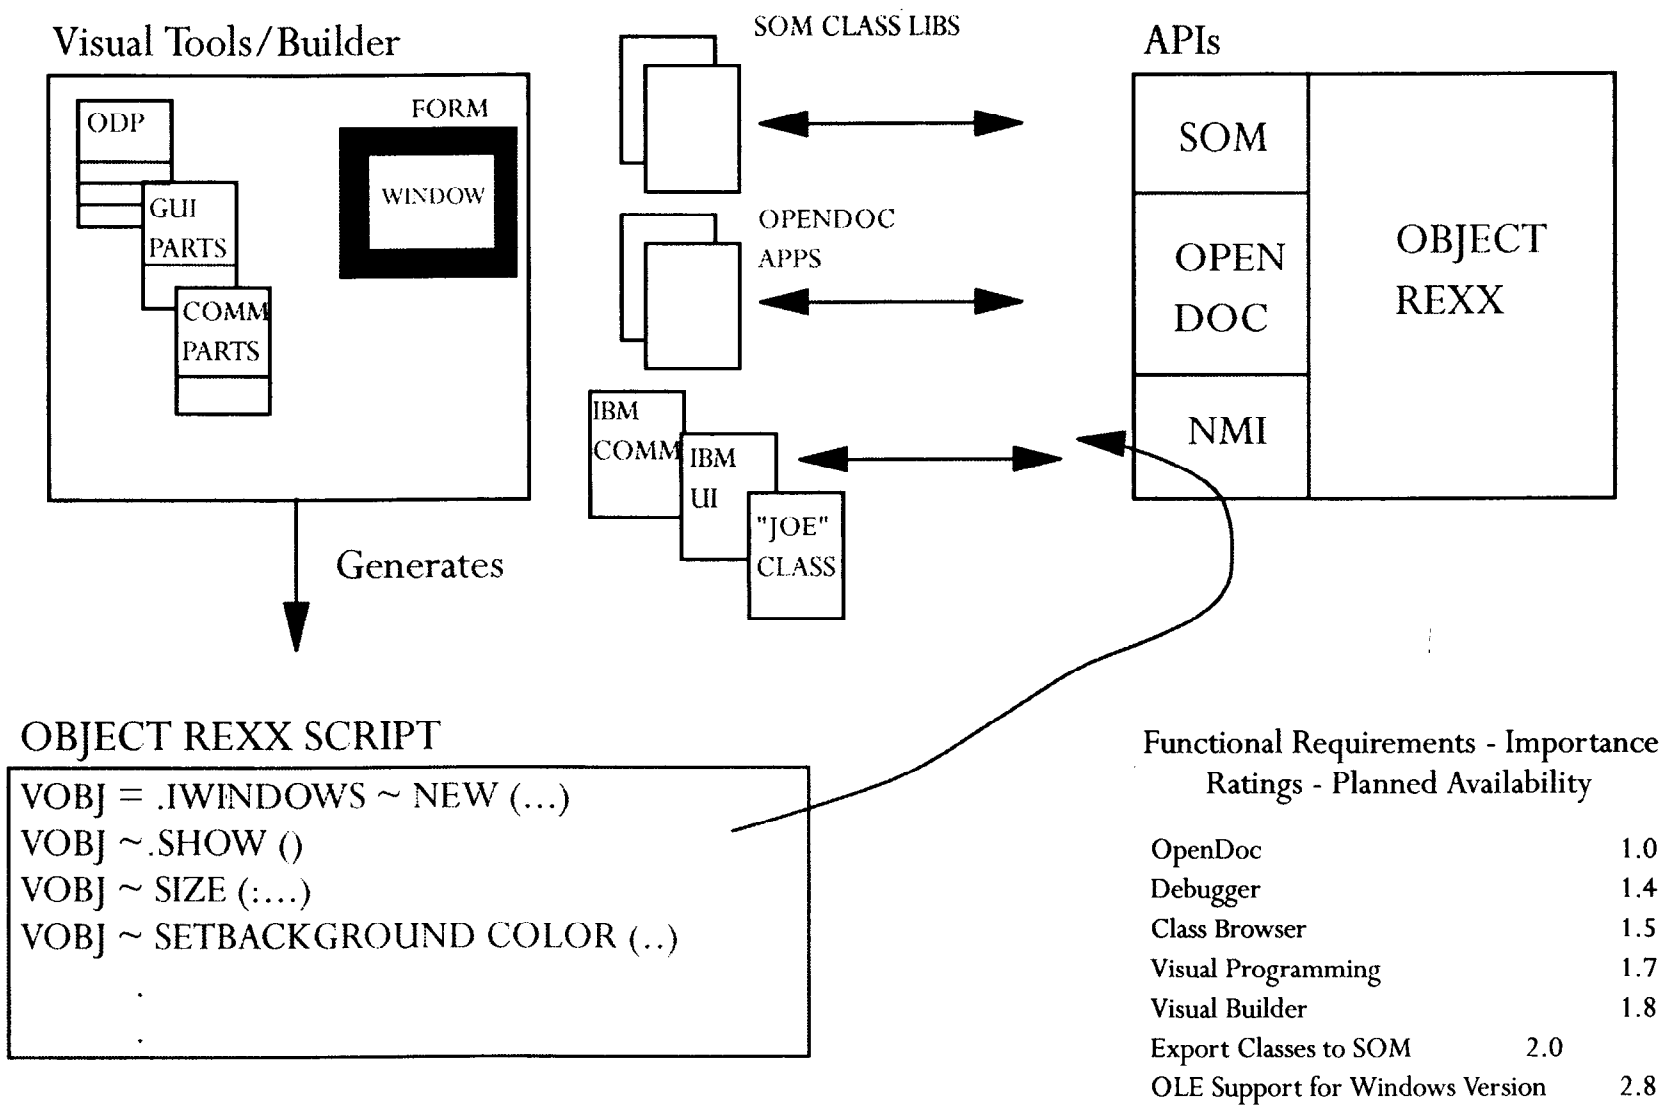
Visual Tools/Builder

ODP

GUI PARTS

COMM PARTS

FORM

WINDOW

Generates

SOM CLASS LIBS

OPENDOC APPS

IBM COMM

IBM UI

"JOE" CLASS

APIs

SOM

OPEN DOC

NMI

OBJECT REXX

OBJECT REXX SCRIPT

VOBJ = .IWINDOWS ~ NEW (...)
VOBJ ~.SHOW ()
VOBJ ~ SIZE (:...)
VOBJ ~ SETBACKGROUND COLOR (..)
.
.

Functional Requirements - Importance Ratings - Planned Availability

| | |
|---|---|
| OpenDoc | 1.0 |
| Debugger | 1.4 |
| Class Browser | 1.5 |
| Visual Programming | 1.7 |
| Visual Builder | 1.8 |
| Export Classes to SOM | 2.0 |
| OLE Support for Windows Version | 2.8 |